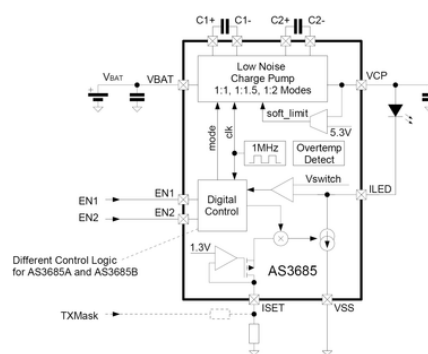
C1+ C1-

C2+ C2-

Low Noise Charge Pump 1:1, 1:1.5, 1:2 Modes

$V_{BAT}$

VBAT

VCP

soft_limit

5.3V

mode

clk

1MHz

Overtemp Detect

Vswitch

EN1

EN1

EN2

EN2

Digital Control

ILED

Different Control Logic for AS3685A and AS3685B

1.3V

AS3685

TXMask

ISET

VSS